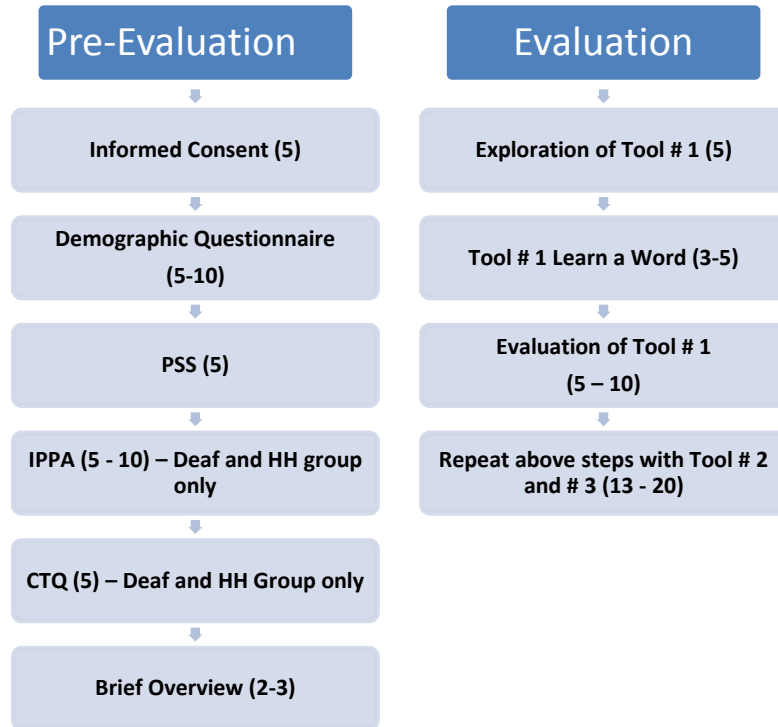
Pre-Evaluation

Informed Consent (5)

Demographic Questionnaire (5-10)

PSS (5)

IPPA (5 - 10) – Deaf and HH group only

CTQ (5) – Deaf and HH Group only

Brief Overview (2-3)

Evaluation

Exploration of Tool # 1 (5)

Tool # 1 Learn a Word (3-5)

Evaluation of Tool # 1 (5 – 10)

Repeat above steps with Tool # 2 and # 3 (13 - 20)